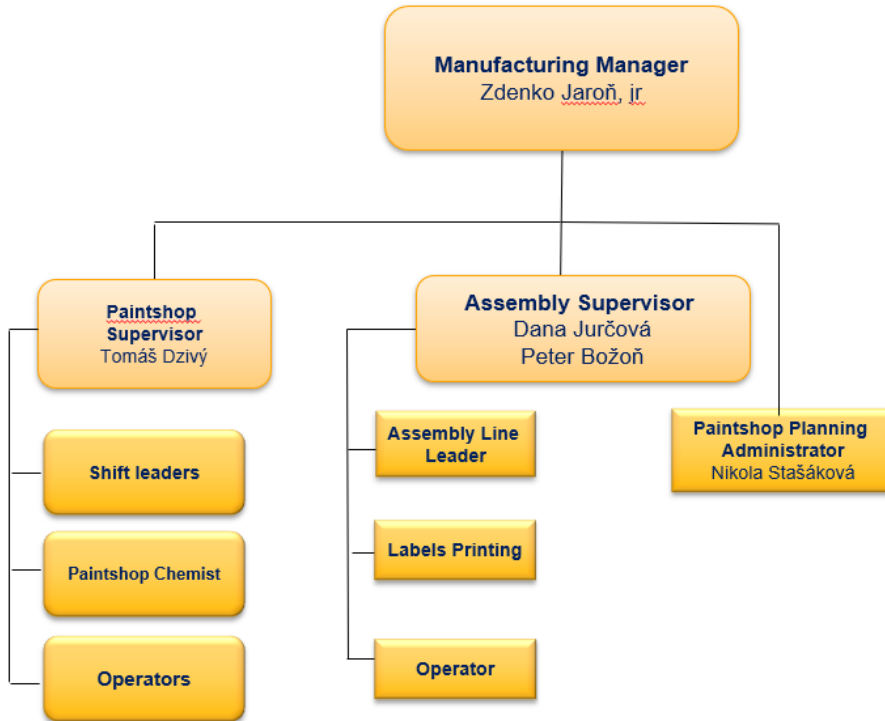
Manufacturing Manager
Zdenko Jaroň, jr

Paintshop Supervisor
Tomáš Dzivý

Assembly Supervisor
Dana Jurčová
Peter Božoň

Paintshop Planning Administrator
Nikola Stašáková

Shift leaders

Paintshop Chemist

Operators

Assembly Line Leader

Labels Printing

Operator